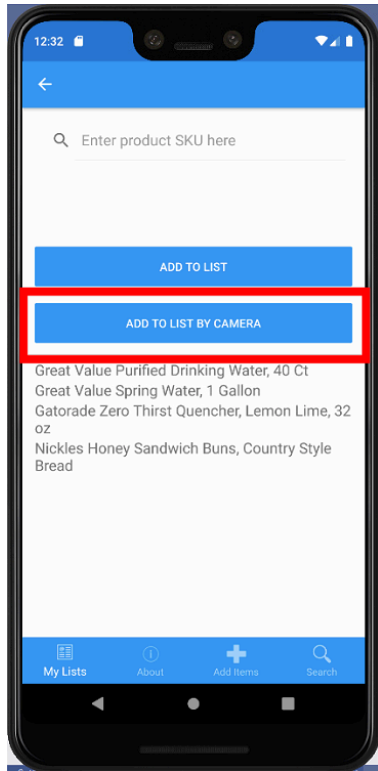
12:32

Enter product SKU here

ADD TO LIST

ADD TO LIST BY CAMERA

Great Value Purified Drinking Water, 40 Ct
Great Value Spring Water, 1 Gallon
Gatorade Zero Thirst Quencher, Lemon Lime, 32 oz
Nickles Honey Sandwich Buns, Country Style Bread

My Lists About Add Items Search